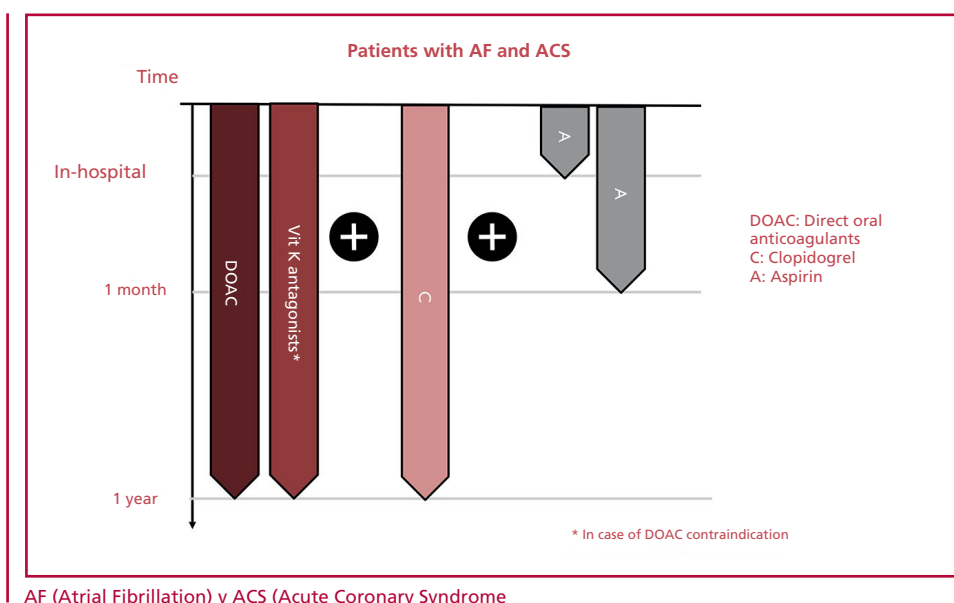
Patients with AF and ACS

Time

In-hospital

1 month

1 year

DOAC

Vit K antagonists*

C

A

A

DOAC: Direct oral anticoagulants
C: Clopidogrel
A: Aspirin

* In case of DOAC contraindication

AF (Atrial Fibrillation) v ACS (Acute Coronary Syndrome